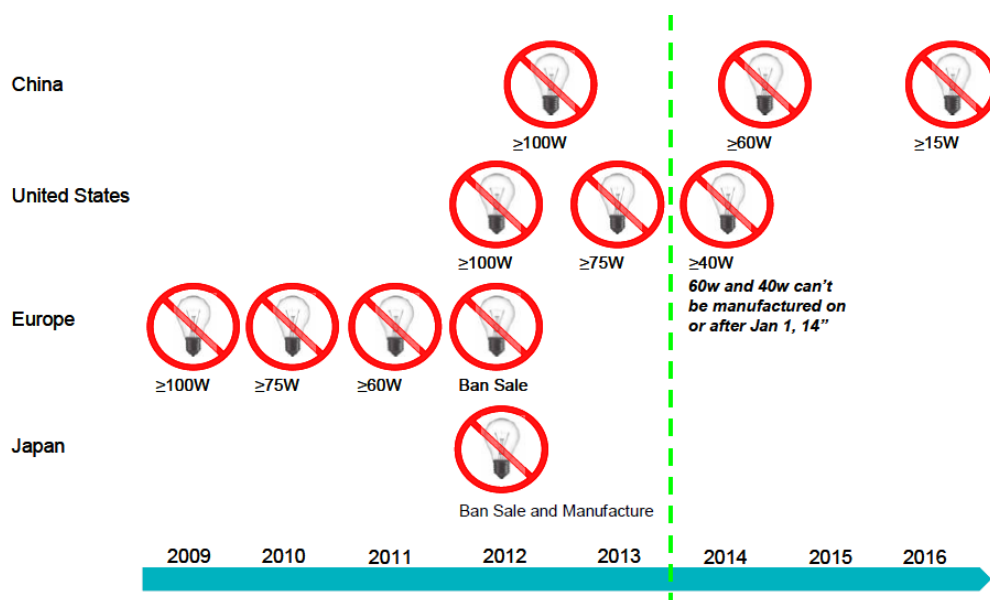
China

≥100W

≥60W

≥15W

United States

≥100W

≥75W

≥40W

60w and 40w can't be manufactured on or after Jan 1, 14"

Europe

≥100W

≥75W

≥60W

Ban Sale

Japan

Ban Sale and Manufacture

2009
2010
2011
2012
2013
2014
2015
2016